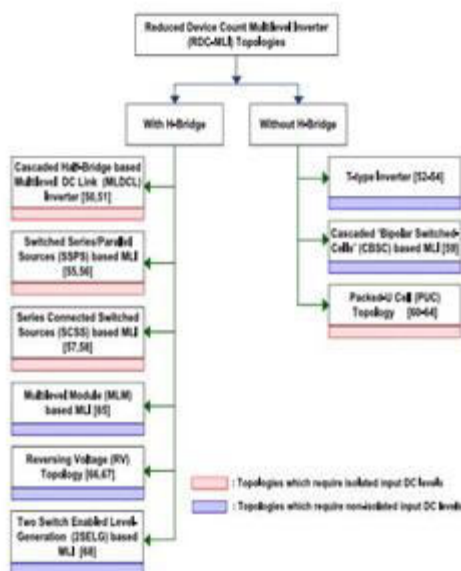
Reduced Device Count Multilevel Inverter (RDC-MLI) Topologies

With H-Bridge

Without H-Bridge

Cascaded Half-Bridge based Multilevel DC Link (MLDCL) Inverter [50,51]

Switched Series/Parallel Sources (SSPS) based MLI [55,56]

Series Connected Switched Sources (SCSS) based MLI [57,58]

Multilevel Module (MLM) based MLI [65]

Reversing Voltage (RV) Topology [66,67]

Two Switch Enabled Level-Generation (2SELG) based MLI [68]

T-type Inverter [52-54]

Cascaded "Bipolar Switched-Cells" (CBSC) based MLI [59]

Packed-U Cell (PUC) Topology [60-64]

: Topologies which require isolated input DC levels

: Topologies which require nonisolated input DC levels